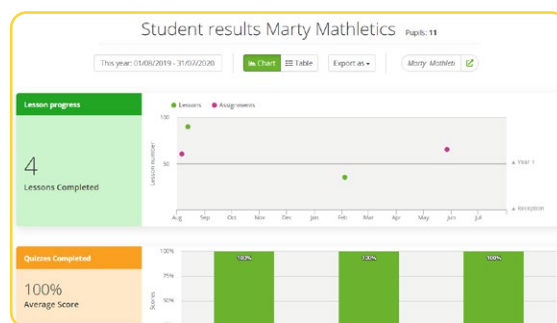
Student results Marty Mathletics Pupils: 11

This year: 01/08/2019 - 31/07/2020

Chart

Table

Export as

Marty Mathletics

Lesson progress

4

Lessons Completed

Lessons

Assignments

100

50

Lesson number

Year 1

Reception

Aug

Sep

Oct

Nov

Dec

Jan

Feb

Mar

Apr

May

Jun

Jul

Quizzes Completed

100%

Average Score

100%

75%

50%

Scores

100%

100%

100%